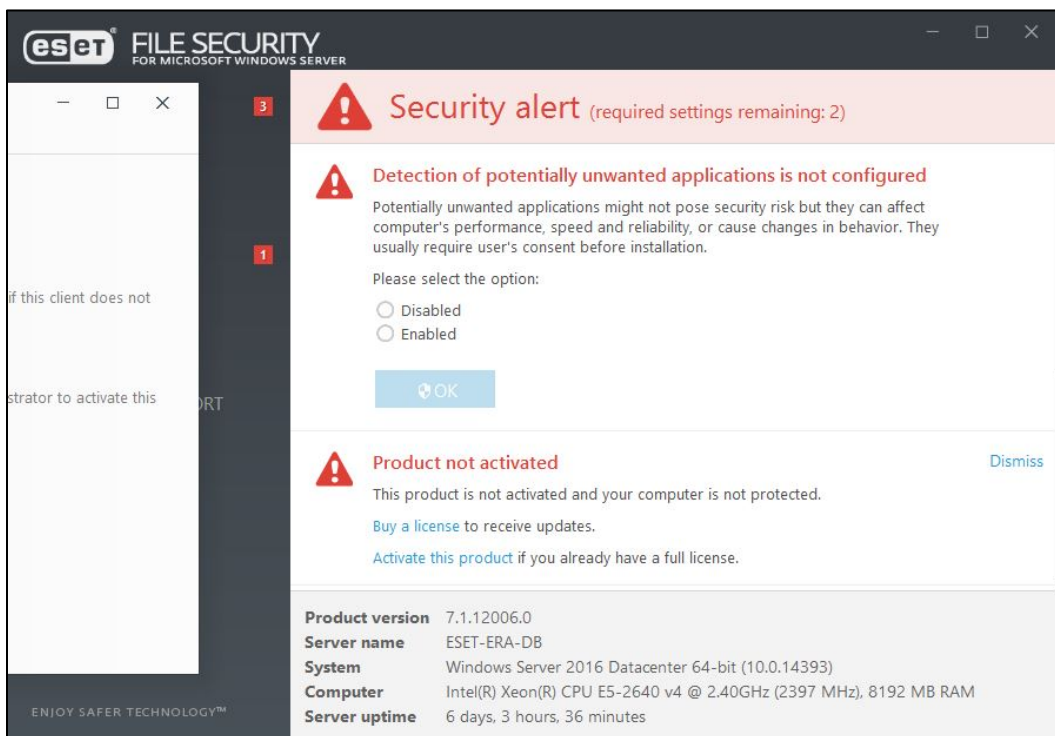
eset FILE SECURITY
FOR MICROSOFT WINDOWS SERVER

3

1

f this client does not

strator to activate this

RT

ENJOY SAFER TECHNOLOGY™

Security alert (required settings remaining: 2)

Detection of potentially unwanted applications is not configured

Potentially unwanted applications might not pose security risk but they can affect computer's performance, speed and reliability, or cause changes in behavior. They usually require user's consent before installation.

Please select the option:

Disabled

Enabled

OK

Product not activated

Dismiss

This product is not activated and your computer is not protected.

Buy a license to receive updates.

Activate this product if you already have a full license.

| | |
|---|---|
| Product version | 7.1.12006.0 |
| Server name | ESET-ERA-DB |
| System | Windows Server 2016 Datacenter 64-bit (10.0.14393) |
| Computer | Intel(R) Xeon(R) CPU E5-2640 v4 @ 2.40GHz (2397 MHz), 8192 MB RAM |
| Server uptime | 6 days, 3 hours, 36 minutes |